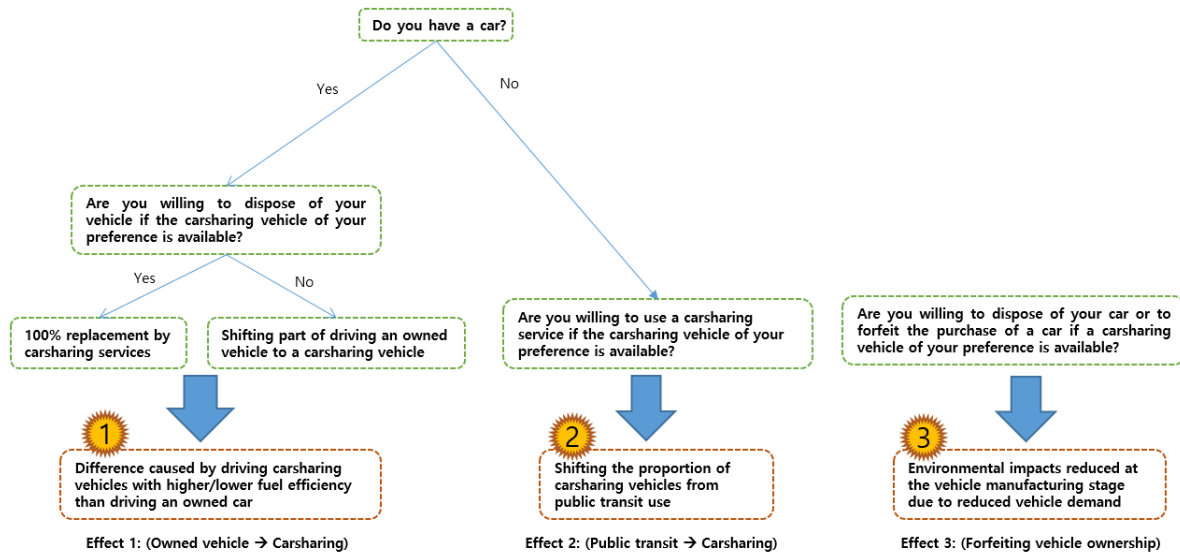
Do you have a car?

Yes

No

Are you willing to dispose of your vehicle if the carsharing vehicle of your preference is available?

Yes

No

100% replacement by carsharing services

Shifting part of driving an owned vehicle to a carsharing vehicle

1

Difference caused by driving carsharing vehicles with higher/lower fuel efficiency than driving an owned car

Effect 1: (Owned vehicle → Carsharing)

Are you willing to use a carsharing service if the carsharing vehicle of your preference is available?

2

Shifting the proportion of carsharing vehicles from public transit use

Effect 2: (Public transit → Carsharing)

Are you willing to dispose of your car or to forfeit the purchase of a car if a carsharing vehicle of your preference is available?

3

Environmental impacts reduced at the vehicle manufacturing stage due to reduced vehicle demand

Effect 3: (Forfeiting vehicle ownership)